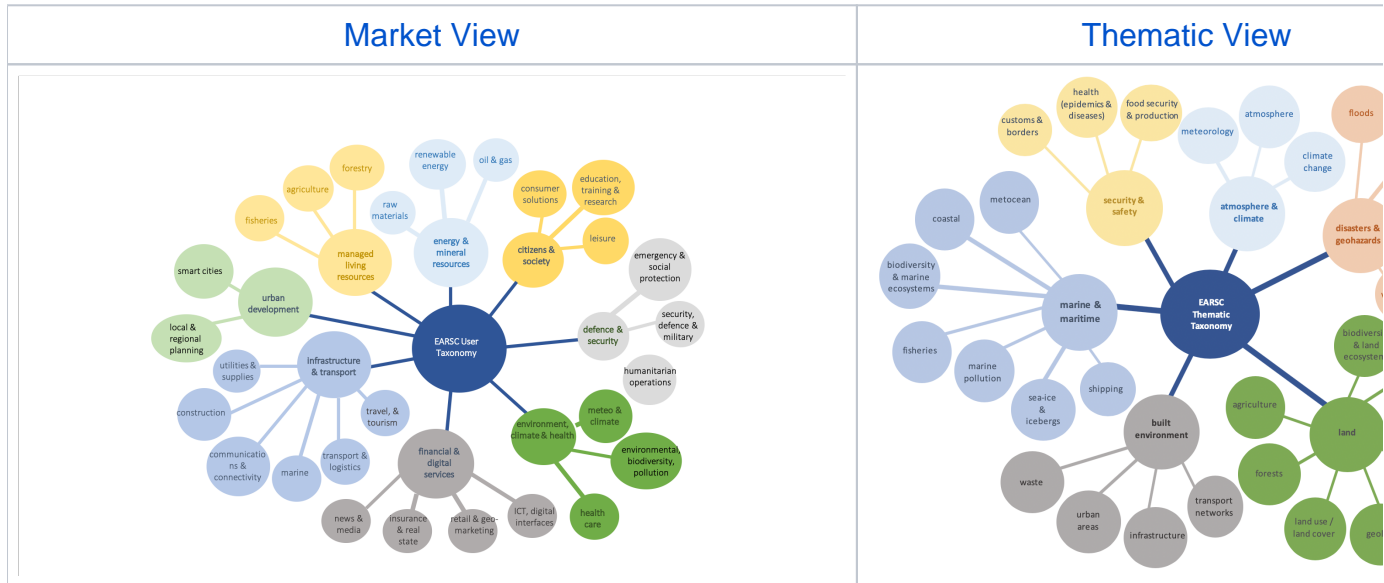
| Market View | Thematic View |
|---|---|

EARSC User Taxonomy

managed living resources
fisheries
agriculture
forestry

energy & mineral resources
raw materials
renewable energy
oil & gas

citizens & society
consumer solutions
education, training & research
leisure

urban development
smart cities
local & regional planning

defence & security
emergency & social protection
security, defence & military
humanitarian operations

infrastructure & transport
utilities & supplies
construction
communications & connectivity
marine
transport & logistics
travel, & tourism

environment, climate & health
meteo & climate
environmental, biodiversity, pollution
health care

financial & digital services
news & media
insurance & real state
retail & geo-marketing
ICT, digital interfaces

EARSC Thematic Taxonomy

security & safety
customs & borders
health (epidemics & diseases)
food security & production

atmosphere & climate
meteorology
atmosphere
climate change

disasters & geohazards
floods

marine & maritime
metocean
coastal
biodiversity & marine ecosystems
fisheries
marine pollution
sea-ice & icebergs
shipping

built environment
waste
urban areas
infrastructure
transport networks

land
agriculture
forests
land use / land cover
biodiversi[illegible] & land ecosystem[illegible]
geol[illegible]